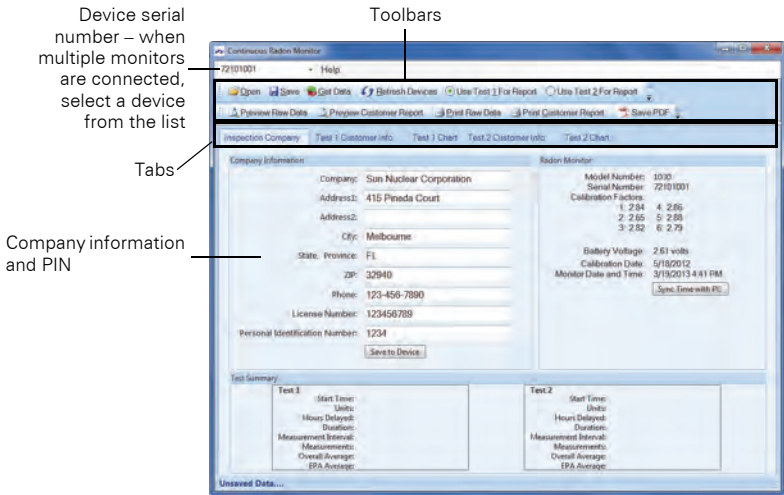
Device serial number – when multiple monitors are connected, select a device from the list

Toolbars

Tabs

Company information and PIN

Continuous Radon Monitor

72101001 Help

Open Save Get Data Refresh Devices Use Test 1 For Report Use Test 2 For Report

Preview Raw Data Preview Customer Report Print Raw Data Print Customer Report Save PDF

Inspection Company Test 1 Customer Info Test 1 Chart Test 2 Customer Info Test 2 Chart

Company Information

Company: Sun Nuclear Corporation
Address1: 415 Pineda Court
Address2:
City: Melbourne
State, Province: FL
ZIP: 32940
Phone: 123-456-7890
License Number: 123456789
Personal Identification Number: 1234
Save to Device

Radon Monitor

Model Number: 1030
Serial Number: 72101001
Calibration Factors:
1: 2.84 4: 2.86
2: 2.65 5: 2.88
3: 2.82 6: 2.79

Battery Voltage: 2.61 volts
Calibration Date: 5/18/2012
Monitor Date and Time: 3/19/2013 4:41 PM
Sync Time with PC

Test Summary

Test 1
Start Time:
Units:
Hours Delayed:
Duration:
Measurement Interval:
Measurements:
Overall Average:
EPA Average:

Test 2
Start Time:
Units:
Hours Delayed:
Duration:
Measurement Interval:
Measurements:
Overall Average:
EPA Average:

Unsaved Data....